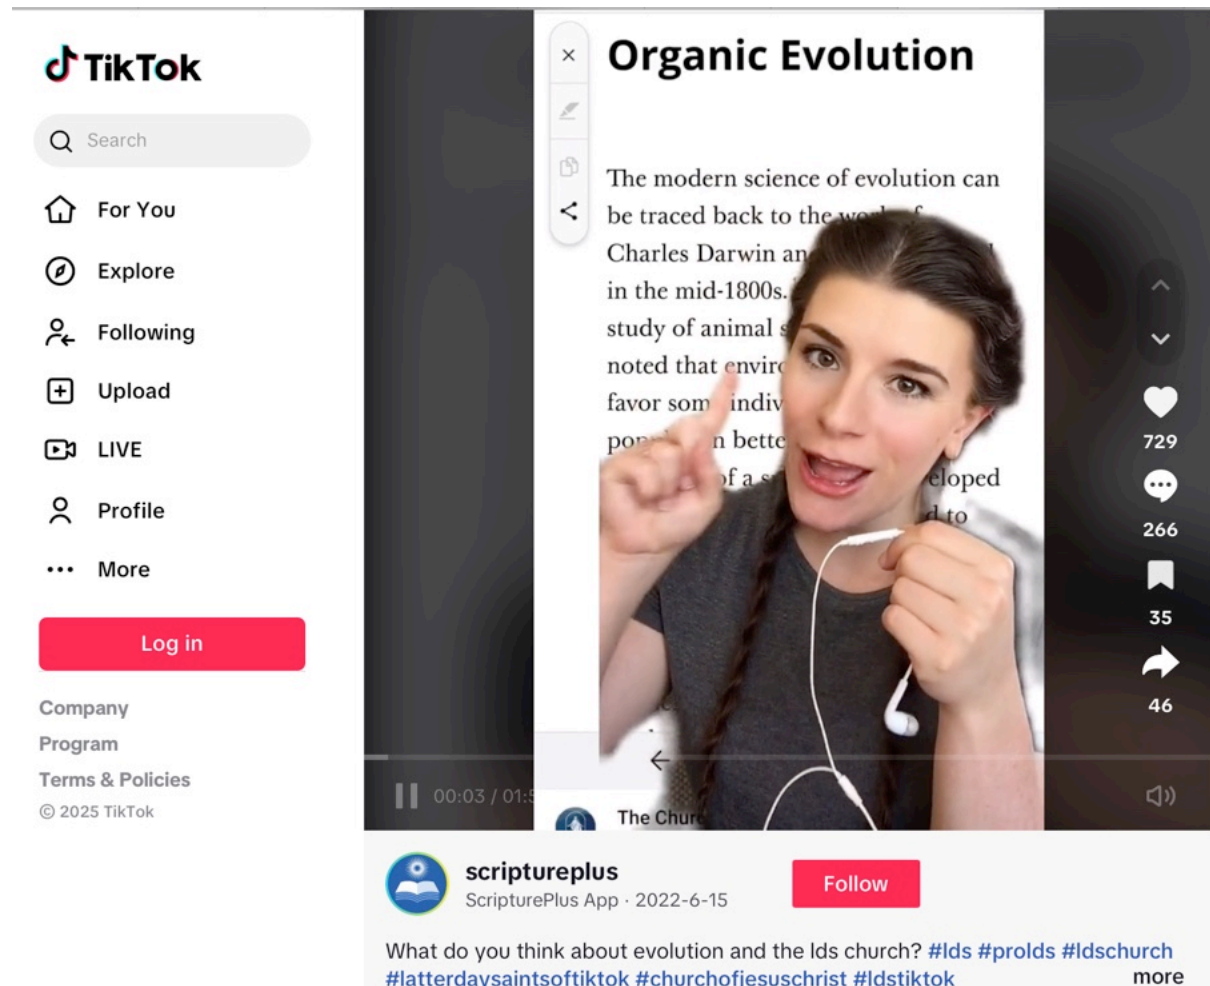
TikTok

Search

For You

Explore

Following

Upload

LIVE

Profile

More

Log in

Company

Program

Terms & Policies

© 2025 TikTok

×

Organic Evolution

The modern science of evolution can be traced back to the w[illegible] Charles Darwin an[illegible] in the mid-1800s. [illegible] study of animal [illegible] noted that envir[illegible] favor som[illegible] indiv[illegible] po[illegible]n bette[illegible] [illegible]f a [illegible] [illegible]eloped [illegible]d to

729

266

35

46

00:03 / 01:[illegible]

The Chur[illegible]

scriptureplus

ScripturePlus App · 2022-6-15

Follow

What do you think about evolution and the lds church? #lds #prolds #ldschurch #latterdaysaintsoftiktok #churchofiesuschrist #ldstiktok

more